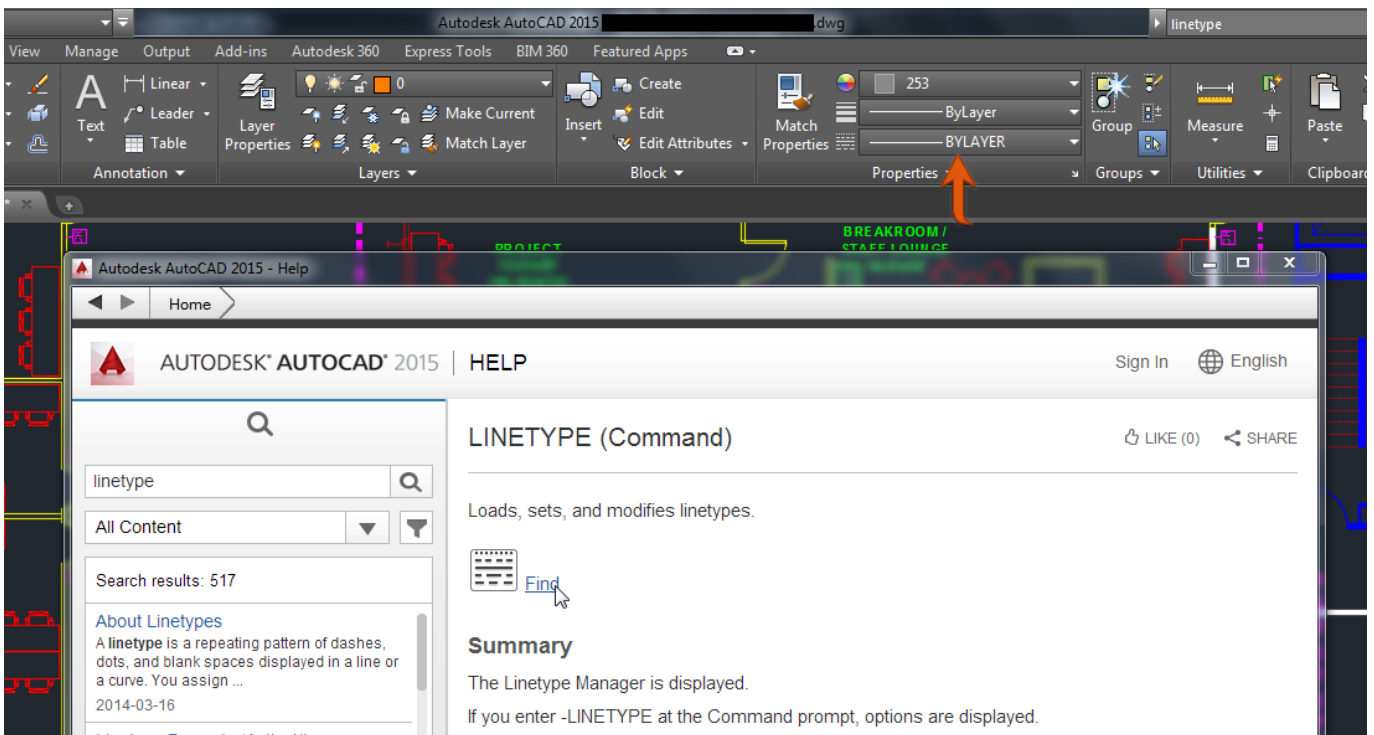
Autodesk AutoCAD 2015 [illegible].dwg
linetype

View Manage Output Add-ins Autodesk 360 Express Tools BIM 360 Featured Apps

Text
Linear
Leader
Table
Annotation

Layer Properties
0
Make Current
Match Layer
Layers

Insert
Create
Edit
Edit Attributes
Block

Match Properties
253
ByLayer
BYLAYER
Properties

Group
Groups

Measure
Utilities

Paste
Clipboard

PROJECT
BREAKROOM / STAFF LOUNGE

Autodesk AutoCAD 2015 - Help

Home

AUTODESK® AUTOCAD® 2015 | HELP

Sign In English

linetype

All Content

Search results: 517

About Linetypes
A **linetype** is a repeating pattern of dashes, dots, and blank spaces displayed in a line or a curve. You assign ...
2014-03-16

LINETYPE (Command)

LIKE (0) SHARE

Loads, sets, and modifies linetypes.

Find

Summary

The Linetype Manager is displayed.

If you enter -LINETYPE at the Command prompt, options are displayed.